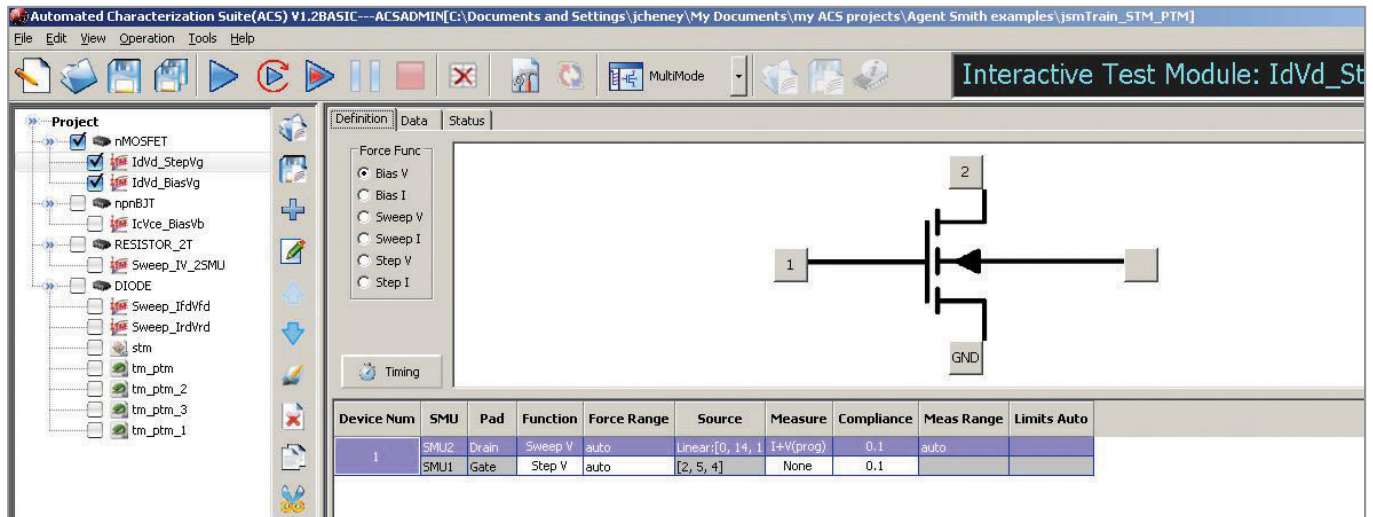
Automated Characterization Suite(ACS) V1.2BASIC---ACSADMIN[C:\Documents and Settings\jcheney\My Documents\my ACS projects\Agent Smith examples\jsmTrain_STM_PTM]

File Edit View Operation Tools Help

MultiMode

Interactive Test Module: IdVd_St

Project
nMOSFET
IdVd_StepVg
IdVd_BiasVg
npnBJT
IcVce_BiasVb
RESISTOR_2T
Sweep_IV_2SMU
DIODE
Sweep_IfdVfd
Sweep_IrdVrd
stm
tm_ptm
tm_ptm_2
tm_ptm_3
tm_ptm_1

Definition Data Status

Force Func
Bias V
Bias I
Sweep V
Sweep I
Step V
Step I

Timing

2
1
GND

| Device Num | SMU | Pad | Function | Force Range | Source | Measure | Compliance | Meas Range | Limits Auto |
|---|---|---|---|---|---|---|---|---|---|
| 1 | SMU2 | Drain | Sweep V | auto | Linear:[0, 14, 1 | I+V(prog) | 0.1 | auto | |
| | SMU1 | Gate | Step V | auto | [2, 5, 4] | None | 0.1 | | |